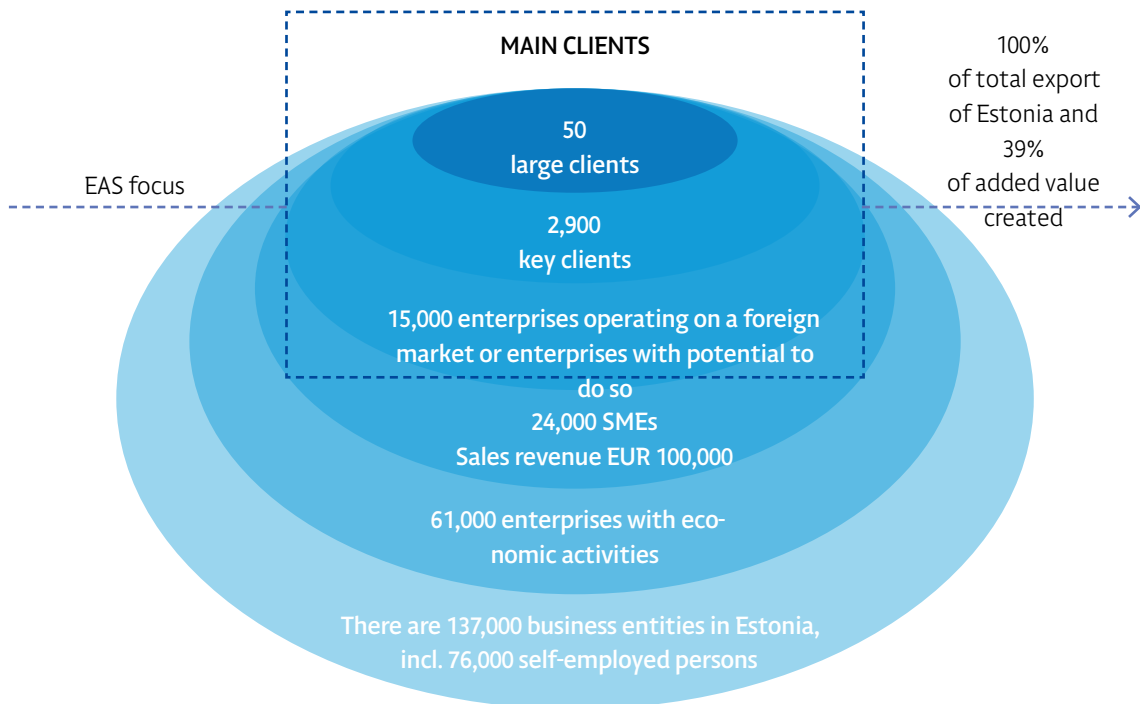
MAIN CLIENTS

EAS focus

100% of total export of Estonia and 39% of added value created

50
large clients

2,900
key clients

15,000 enterprises operating on a foreign market or enterprises with potential to do so

24,000 SMEs
Sales revenue EUR 100,000

61,000 enterprises with economic activities

There are 137,000 business entities in Estonia, incl. 76,000 self-employed persons